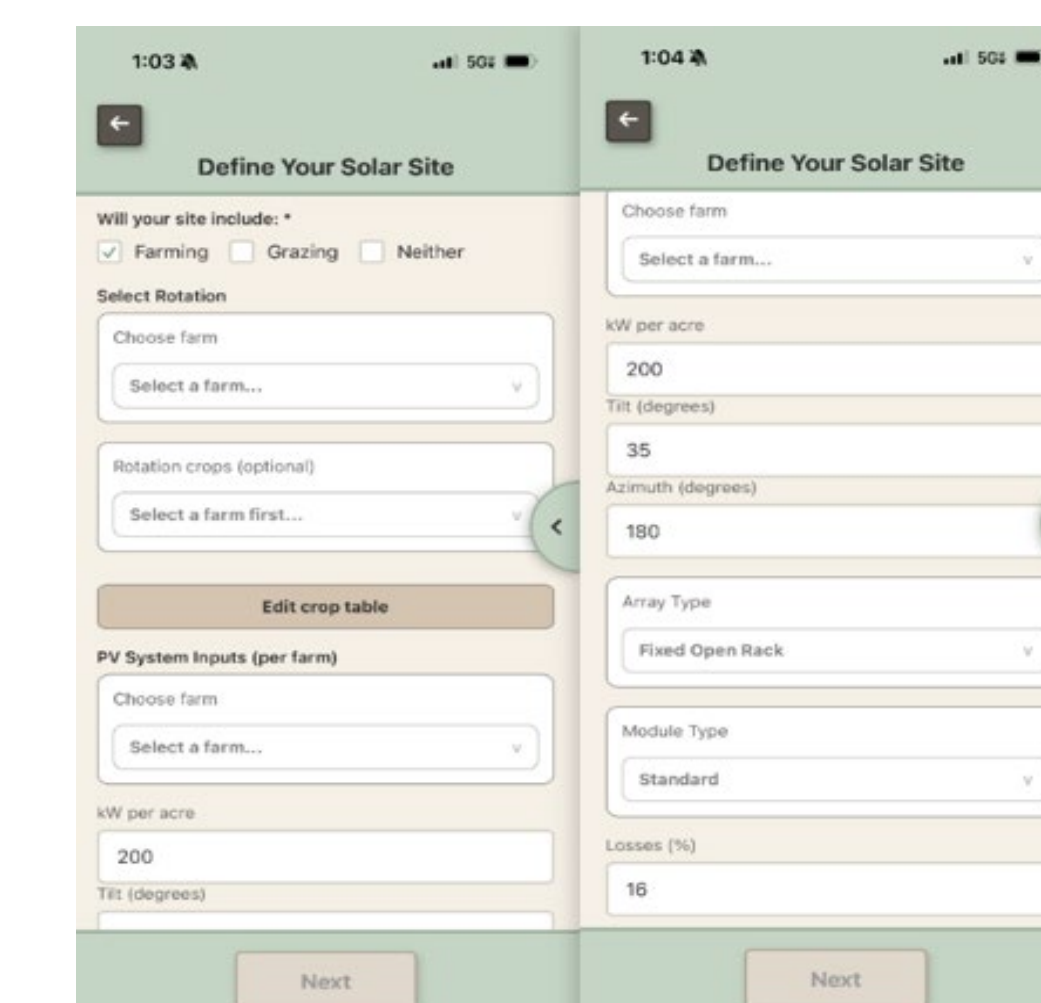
1:03

5G

←

Define Your Solar Site

Will your site include: *

Farming Grazing Neither

Select Rotation

Choose farm

Select a farm...

Rotation crops (optional)

Select a farm first...

Edit crop table

PV System Inputs (per farm)

Choose farm

Select a farm...

kW per acre

200

Tilt (degrees)

Next

1:04

5G

←

Define Your Solar Site

Choose farm

Select a farm...

kW per acre

200

Tilt (degrees)

35

Azimuth (degrees)

180

Array Type

Fixed Open Rack

Module Type

Standard

Losses (%)

16

Next